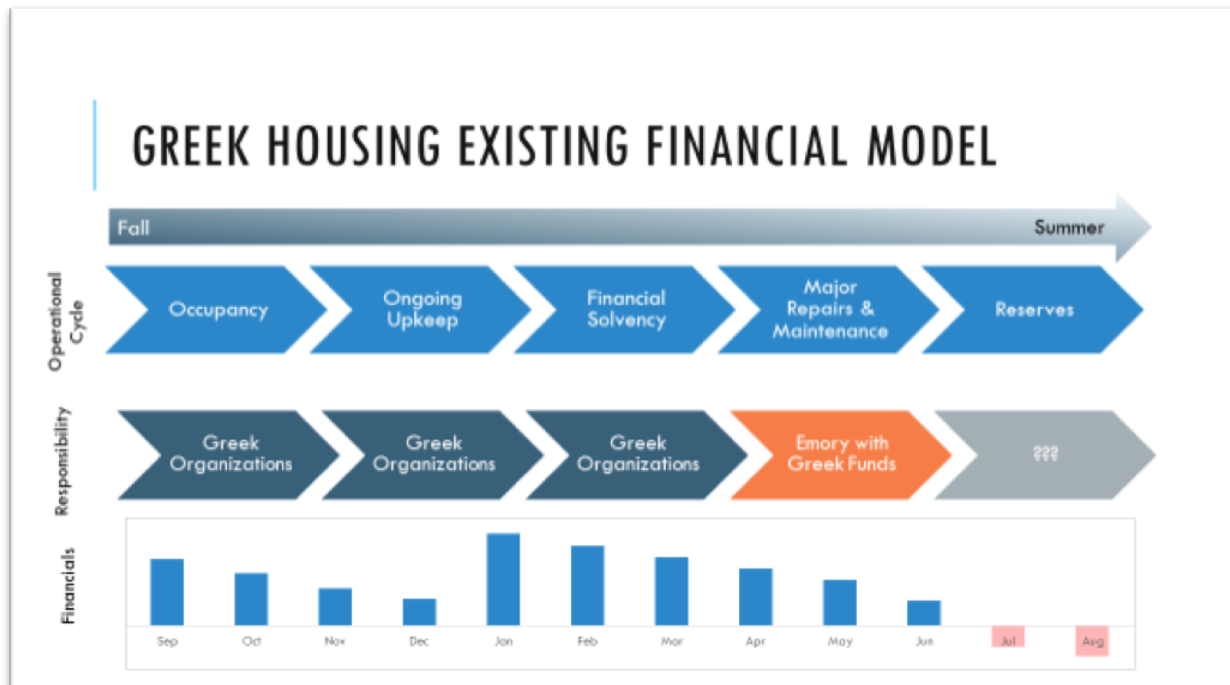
GREEK HOUSING EXISTING FINANCIAL MODEL

Fall

Summer

Operational Cycle

Occupancy

Ongoing Upkeep

Financial Solvency

Major Repairs & Maintenance

Reserves

Responsibility

Greek Organizations

Greek Organizations

Greek Organizations

Emory with Greek Funds

???

Financials

Sep

Oct

Nov

Dec

Jan

Feb

Mar

Apr

May

Jun

Jul

Aug